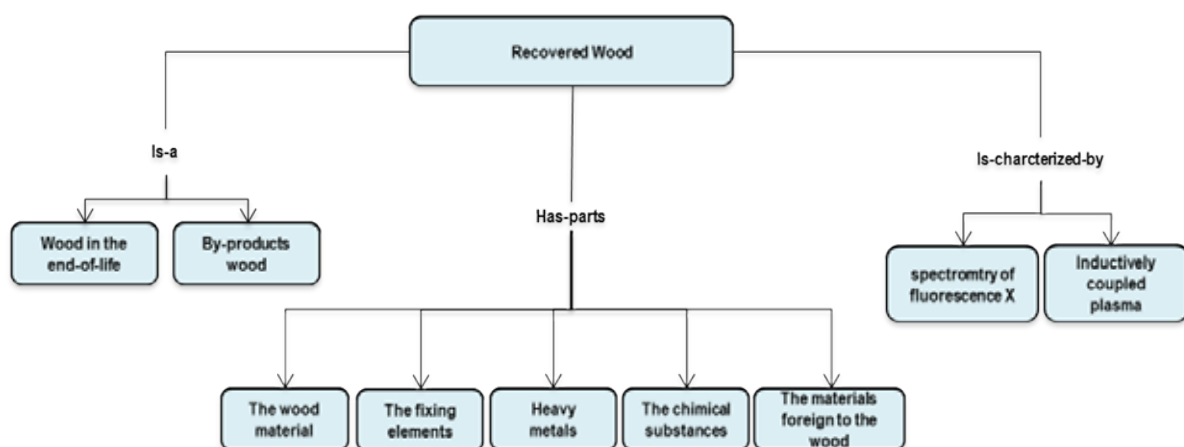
Recovered Wood

Is-a

Wood in the end-of-life

By-products wood

Has-parts

The wood material

The fixing elements

Heavy metals

The chimical substances

The materials foreign to the wood

Is-charcterized-by

spectromtry of fluorescence X

Inductively coupled plasma